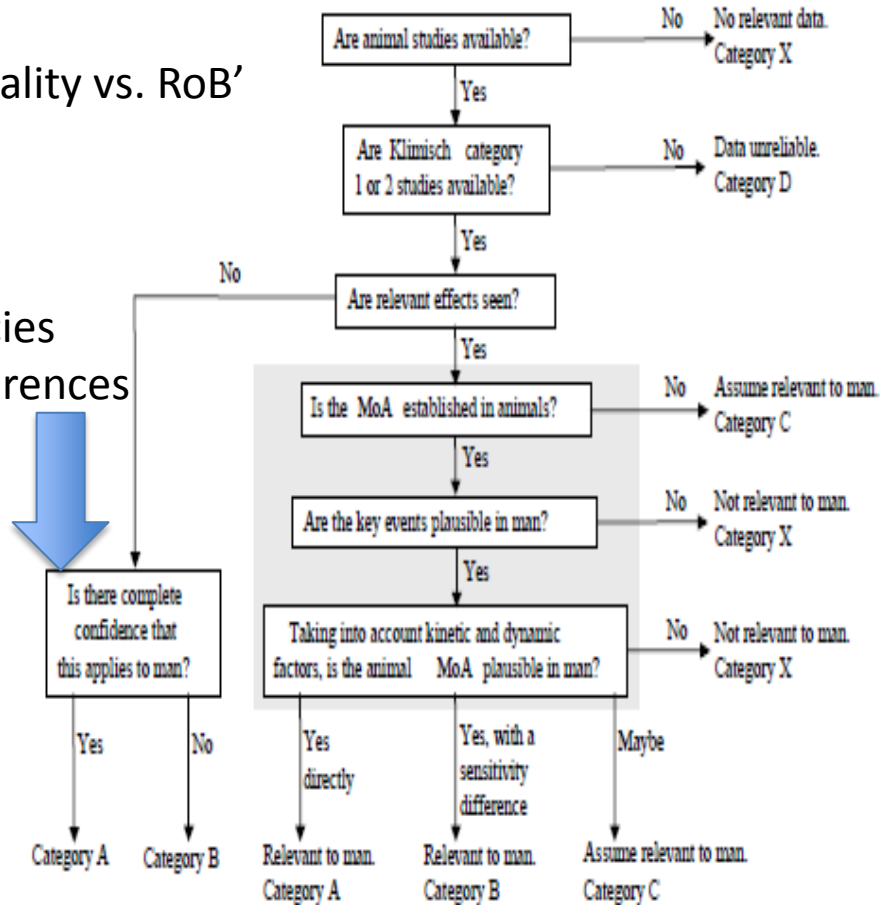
ality vs. RoB'

ies
rences

Are animal studies available?

No

No relevant data.
Category X

Yes

Are Klimisch category 1 or 2 studies available?

No

Data unreliable.
Category D

Yes

No

Are relevant effects seen?

Yes

Is the MoA established in animals?

No

Assume relevant to man.
Category C

Yes

Are the key events plausible in man?

No

Not relevant to man.
Category X

Yes

Is there complete confidence that this applies to man?

Taking into account kinetic and dynamic factors, is the animal MoA plausible in man?

No

Not relevant to man.
Category X

Yes

No

Yes directly

Yes, with a sensitivity difference

Maybe

Category A

Category B

Relevant to man.
Category A

Relevant to man.
Category B

Assume relevant to man.
Category C